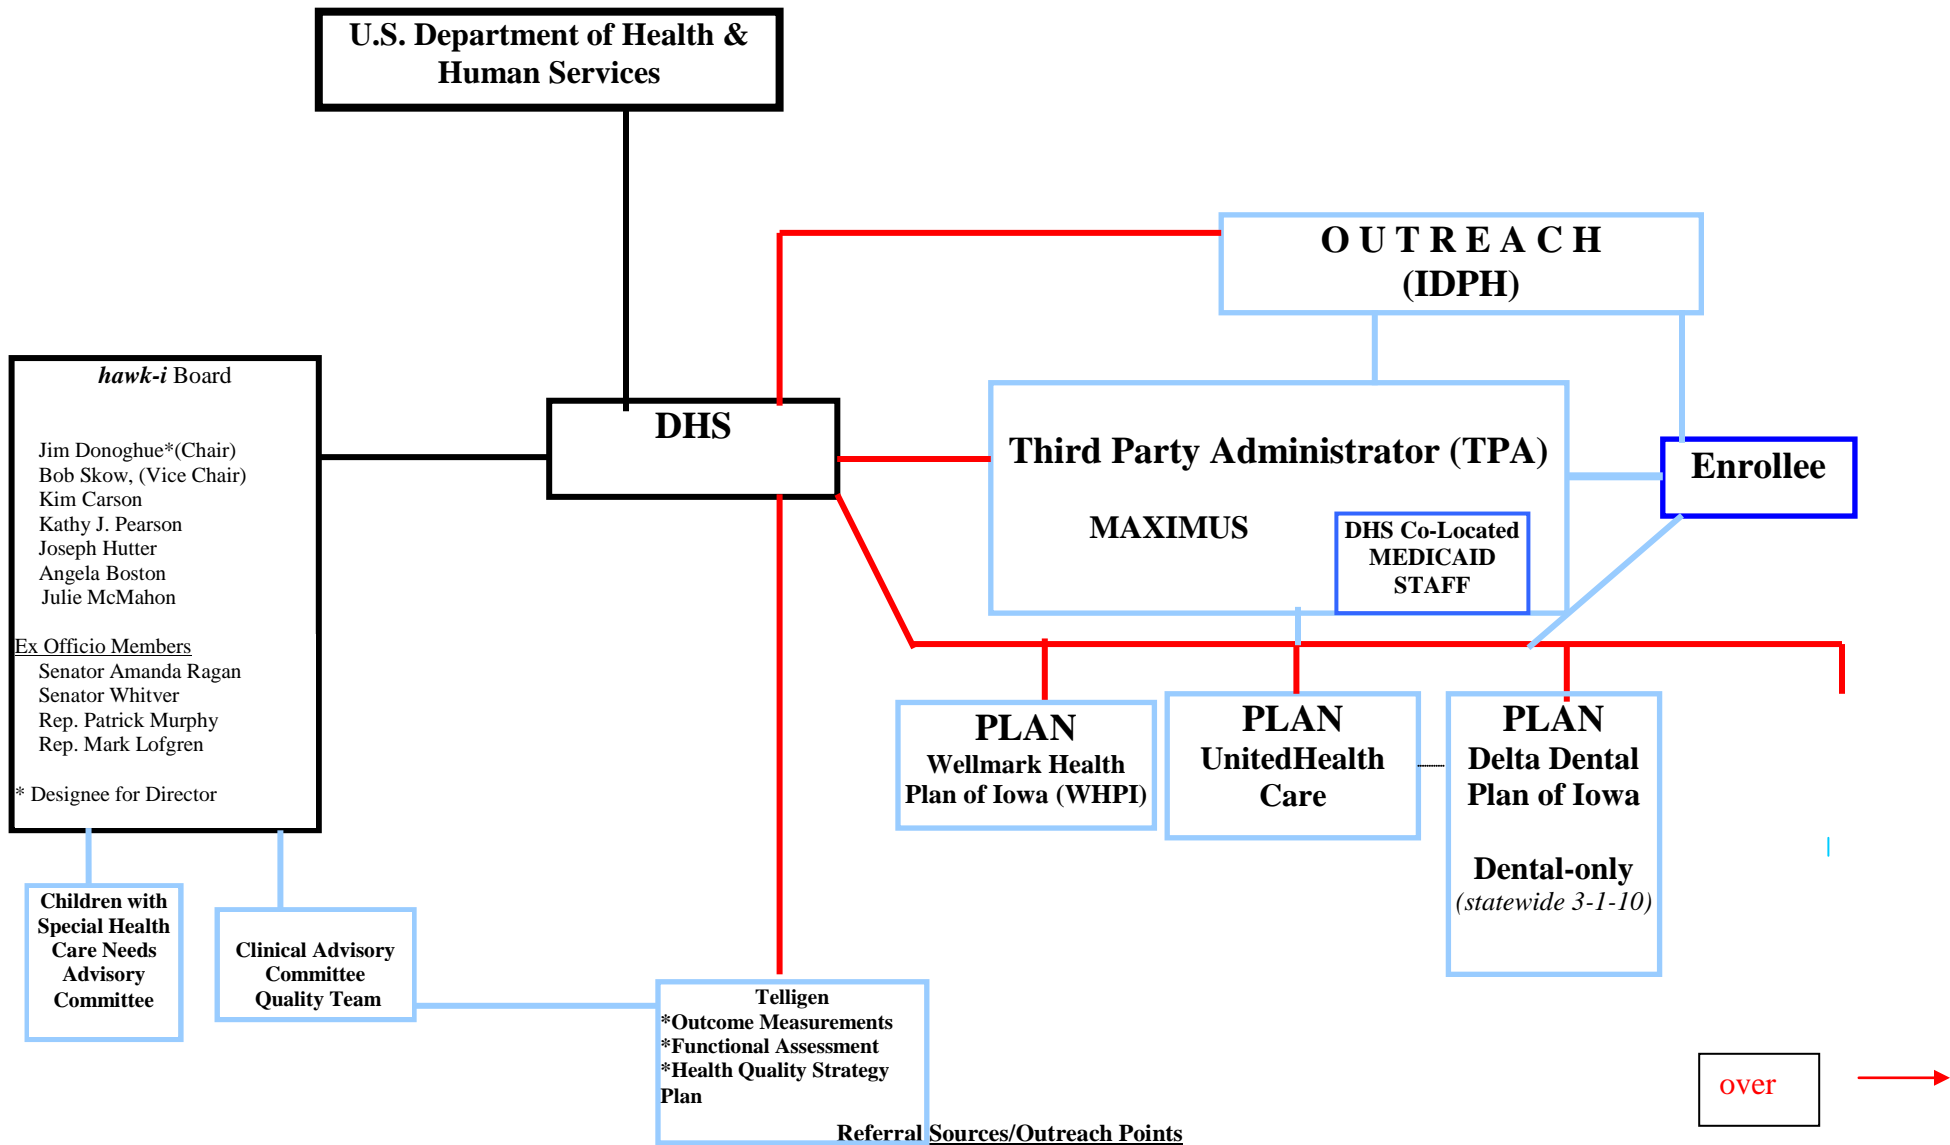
U.S. Department of Health & Human Services

OUTREACH (IDPH)

*hawk-i* Board

Jim Donoghue*(Chair)
Bob Skow, (Vice Chair)
Kim Carson
Kathy J. Pearson
Joseph Hutter
Angela Boston
Julie McMahon

Ex Officio Members
Senator Amanda Ragan
Senator Whitver
Rep. Patrick Murphy
Rep. Mark Lofgren

* Designee for Director

DHS

Third Party Administrator (TPA)

MAXIMUS

DHS Co-Located MEDICAID STAFF

Enrollee

PLAN
Wellmark Health Plan of Iowa (WHPI)

PLAN
UnitedHealth Care

PLAN
Delta Dental Plan of Iowa

Dental-only
*(statewide 3-1-10)*

Children with Special Health Care Needs Advisory Committee

Clinical Advisory Committee Quality Team

Telligen
*Outcome Measurements
*Functional Assessment
*Health Quality Strategy Plan

Referral Sources/Outreach Points

over